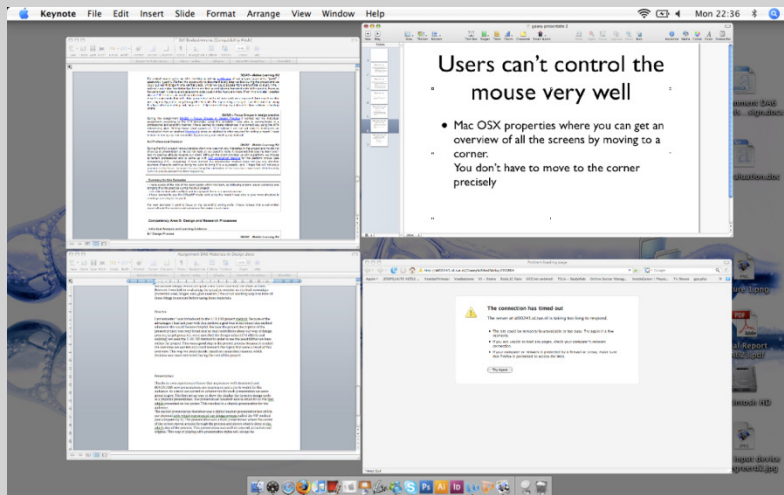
Keynote File Edit Insert Slide Format Arrange View Window Help

Mon 22:36

Users can't control the mouse very well

• Mac OSX properties where you can get an overview of all the screens by moving to a corner.
You don't have to move to the corner precisely

The connection has timed out

Try Again